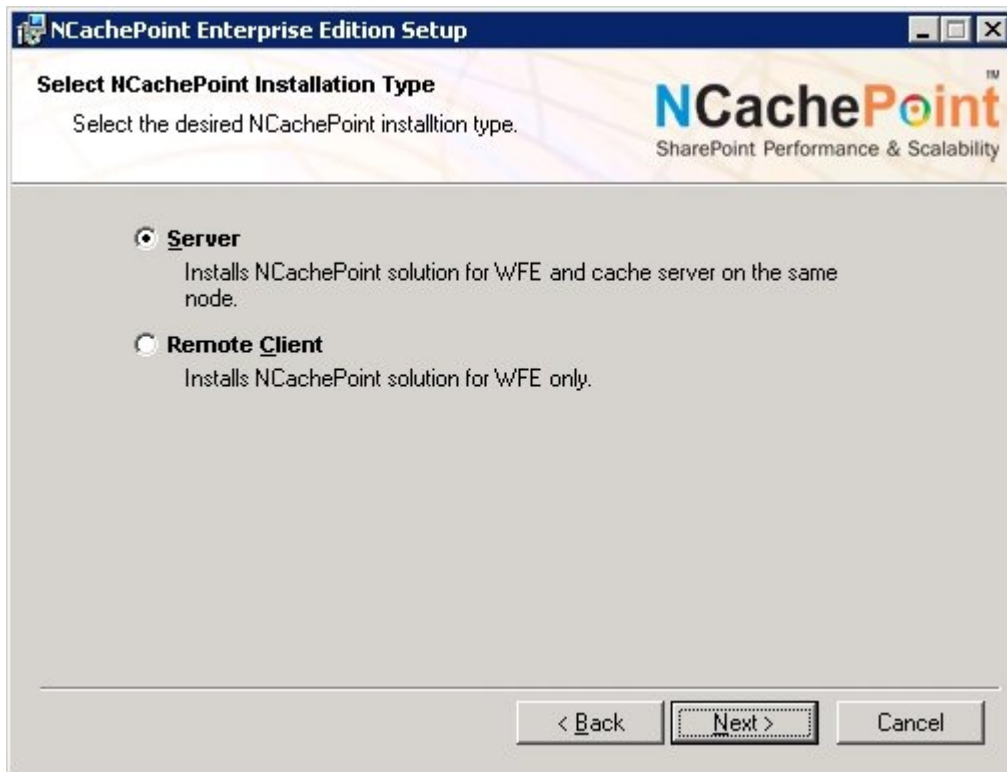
NCachePoint Enterprise Edition Setup

Select NCachePoint Installation Type

Select the desired NCachePoint installtion type.

NCachePoint™
SharePoint Performance & Scalability

Server
Installs NCachePoint solution for WFE and cache server on the same node.

Remote Client
Installs NCachePoint solution for WFE only.

< Back
Next >
Cancel